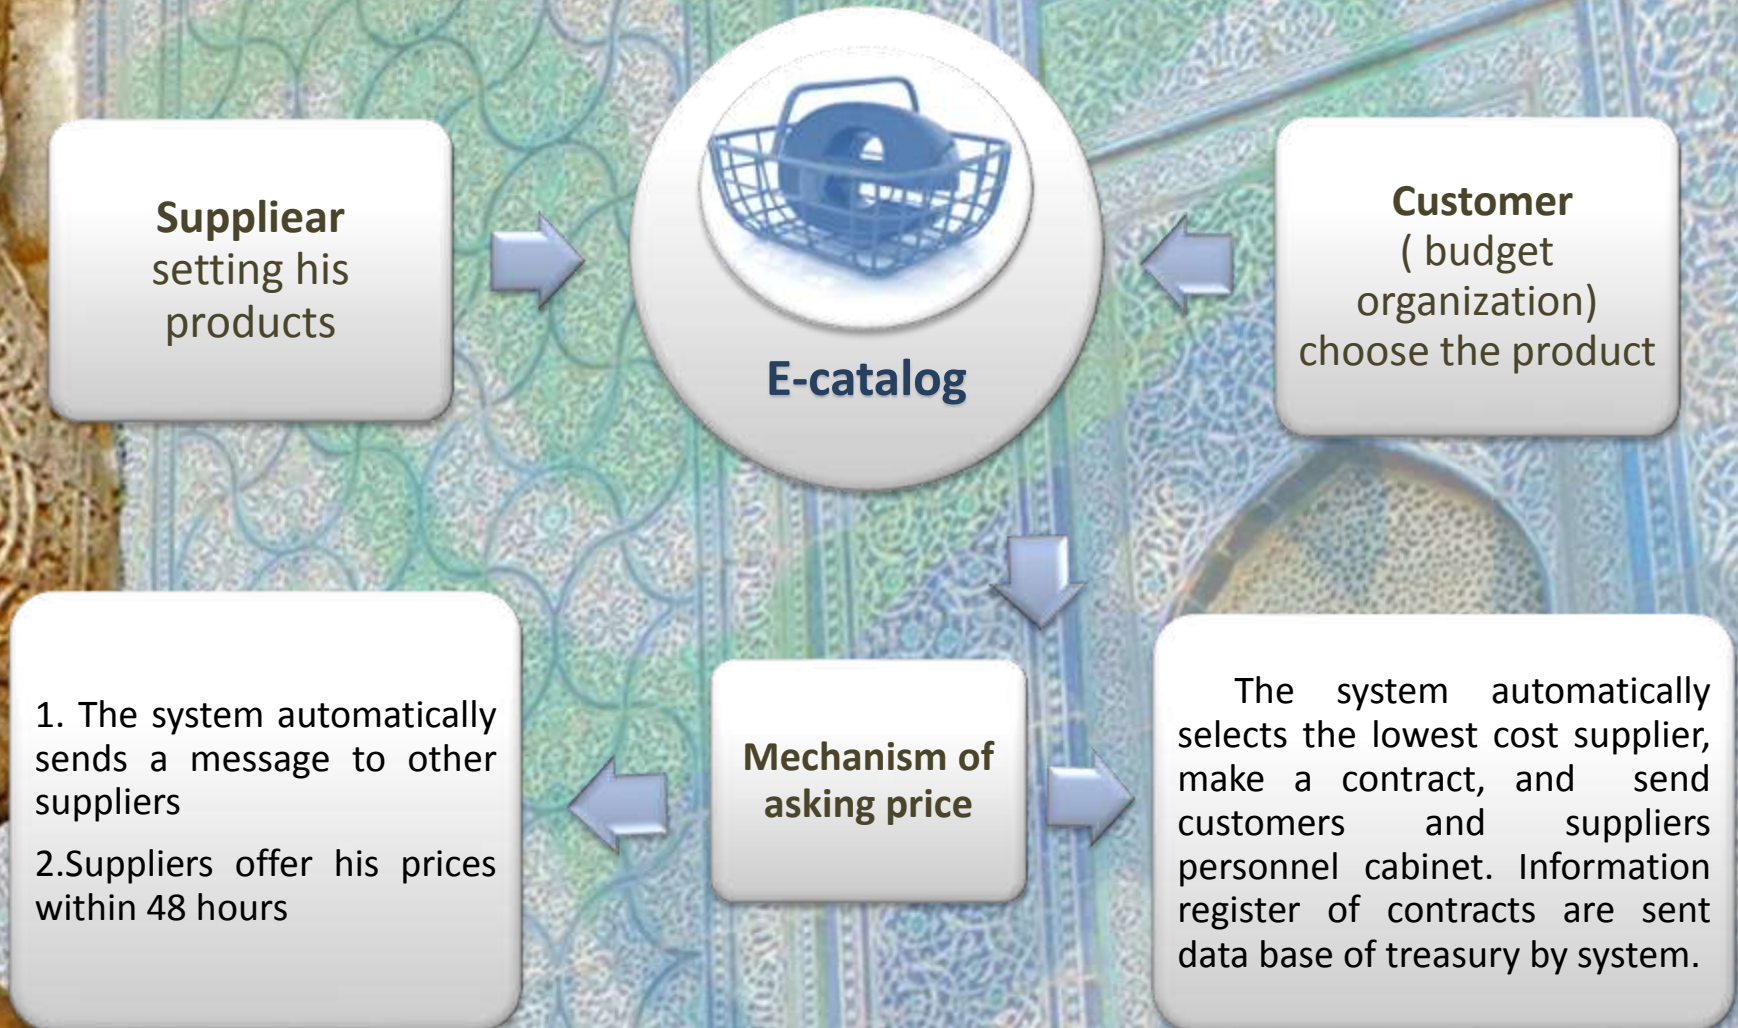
Suppliear setting his products

E-catalog

Customer ( budget organization) choose the product

1. The system automatically sends a message to other suppliers

2.Suppliers offer his prices within 48 hours

Mechanism of asking price

The system automatically selects the lowest cost supplier, make a contract, and send customers and suppliers personnel cabinet. Information register of contracts are sent data base of treasury by system.